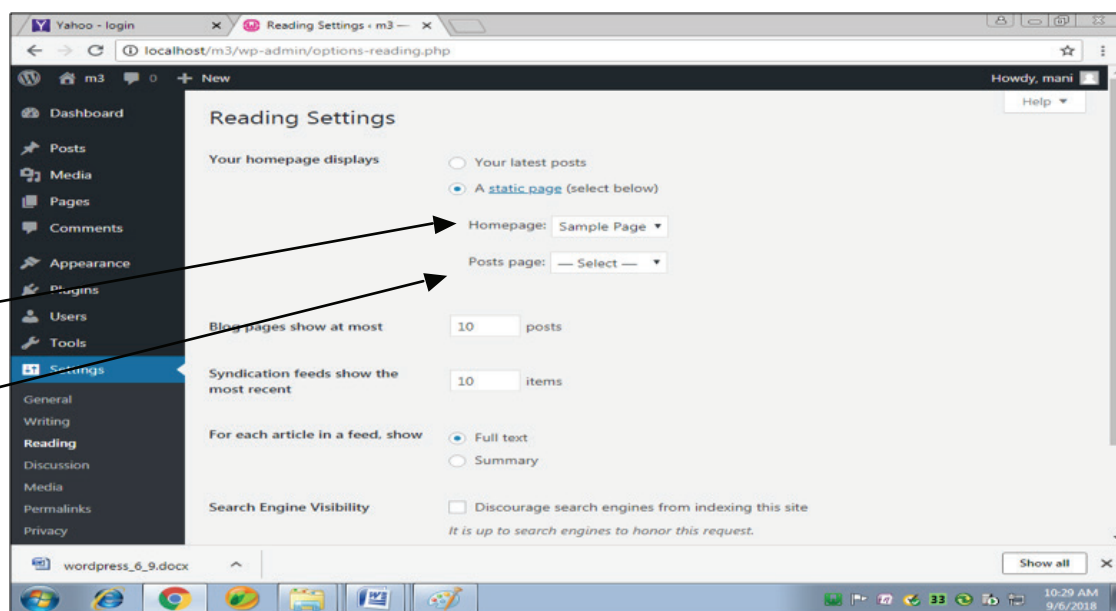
Yahoo - login
Reading Settings ‹ m3 —
localhost/m3/wp-admin/options-reading.php
m3 0 + New
Howdy, mani
Help ▼
Dashboard
Posts
Media
Pages
Comments
Appearance
Plugins
Users
Tools
Settings
General
Writing
Reading
Discussion
Media
Permalinks
Privacy

Reading Settings

Your homepage displays
Your latest posts
A static page (select below)
Homepage: Sample Page ▼
Posts page: — Select — ▼

Blog pages show at most 10 posts

Syndication feeds show the most recent 10 items

For each article in a feed, show
Full text
Summary

Search Engine Visibility
Discourage search engines from indexing this site
It is up to search engines to honor this request.

wordpress_6_9.docx
Show all
10:29 AM
9/6/2018